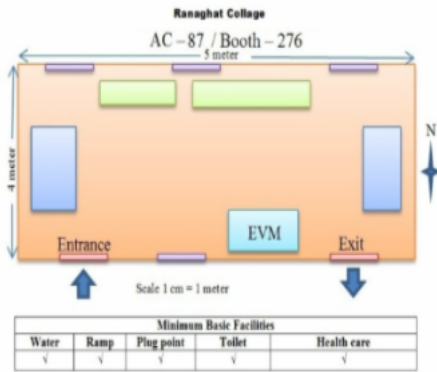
Ranaghat Collage

AC – 87 / Booth – 276

5 meter

4 meter

N

EVM

Entrance

Exit

Scale 1 cm = 1 meter

| Minimum Basic Facilities | | | | |
|---|---|---|---|---|
| Water | Ramp | Plug point | Toilet | Health care |
| √ | √ | √ | √ | √ |